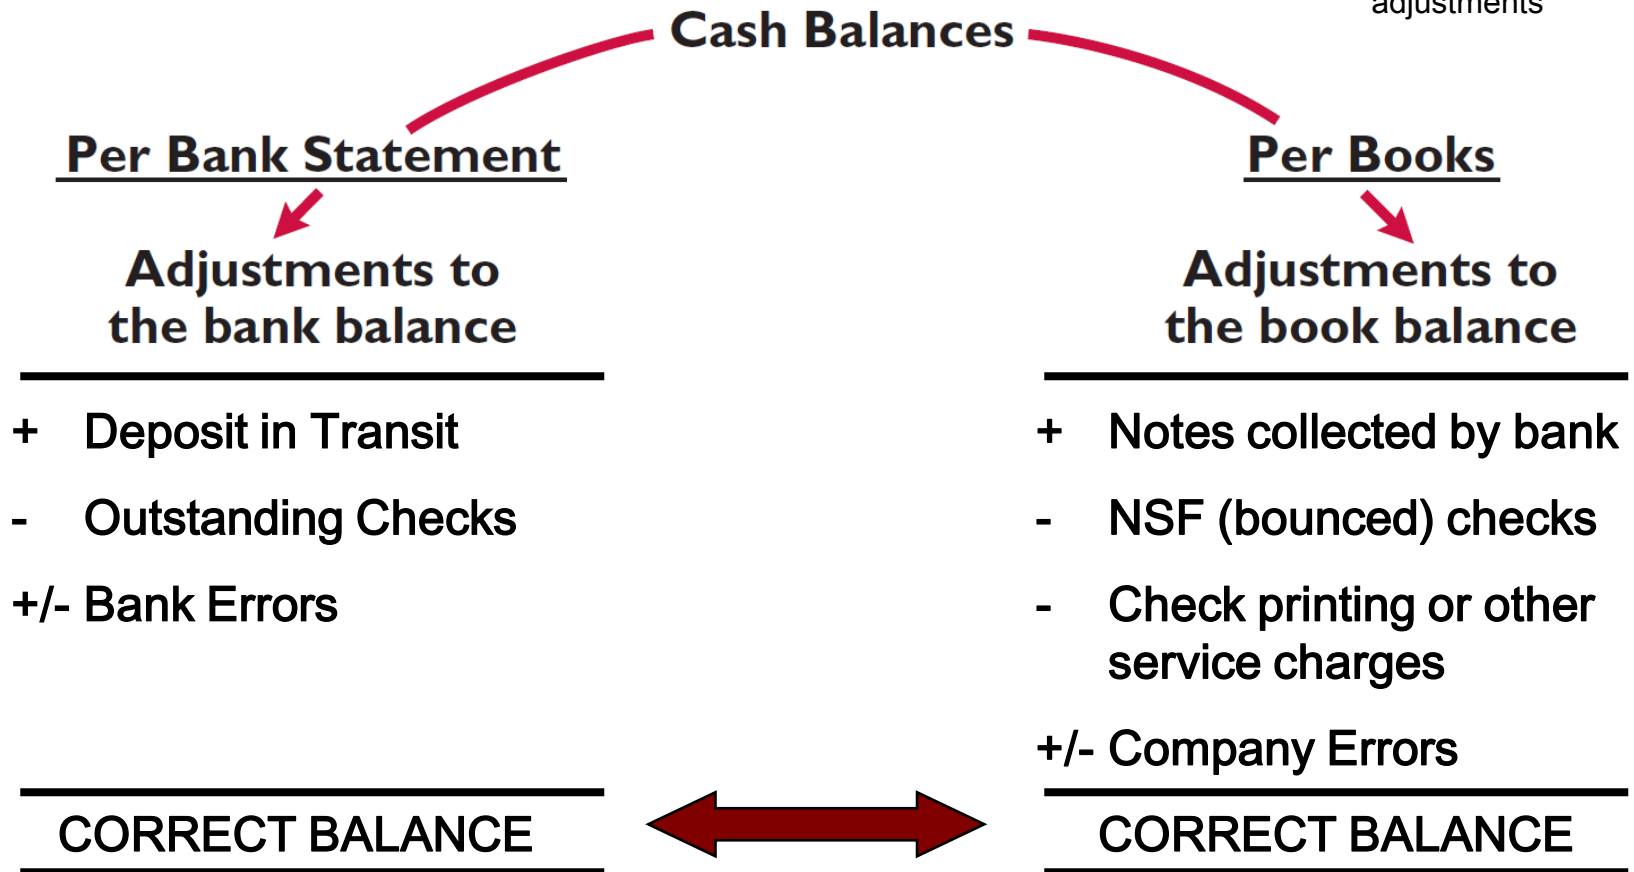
adjustments

Cash Balances

Per Bank Statement

Adjustments to the bank balance

+ Deposit in Transit

- Outstanding Checks

+/- Bank Errors

CORRECT BALANCE

Per Books

Adjustments to the book balance

+ Notes collected by bank

- NSF (bounced) checks

- Check printing or other service charges

+/- Company Errors

CORRECT BALANCE